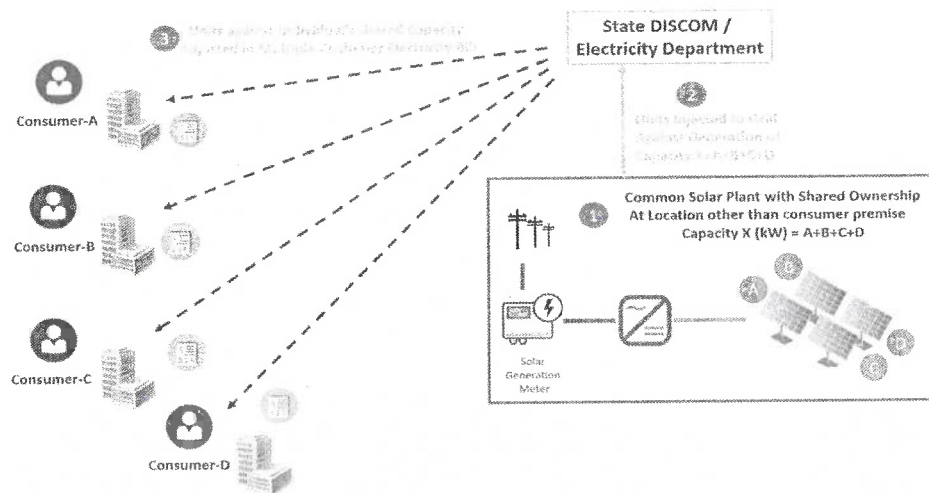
State DISCOM / Electricity Department

3 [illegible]

2 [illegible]

Consumer-A

Consumer-B

Consumer-C

Consumer-D

1 Common Solar Plant with Shared Ownership At Location other than consumer premise Capacity X (kW) = A+B+C+D

Solar Generation Meter

A

B

C

D